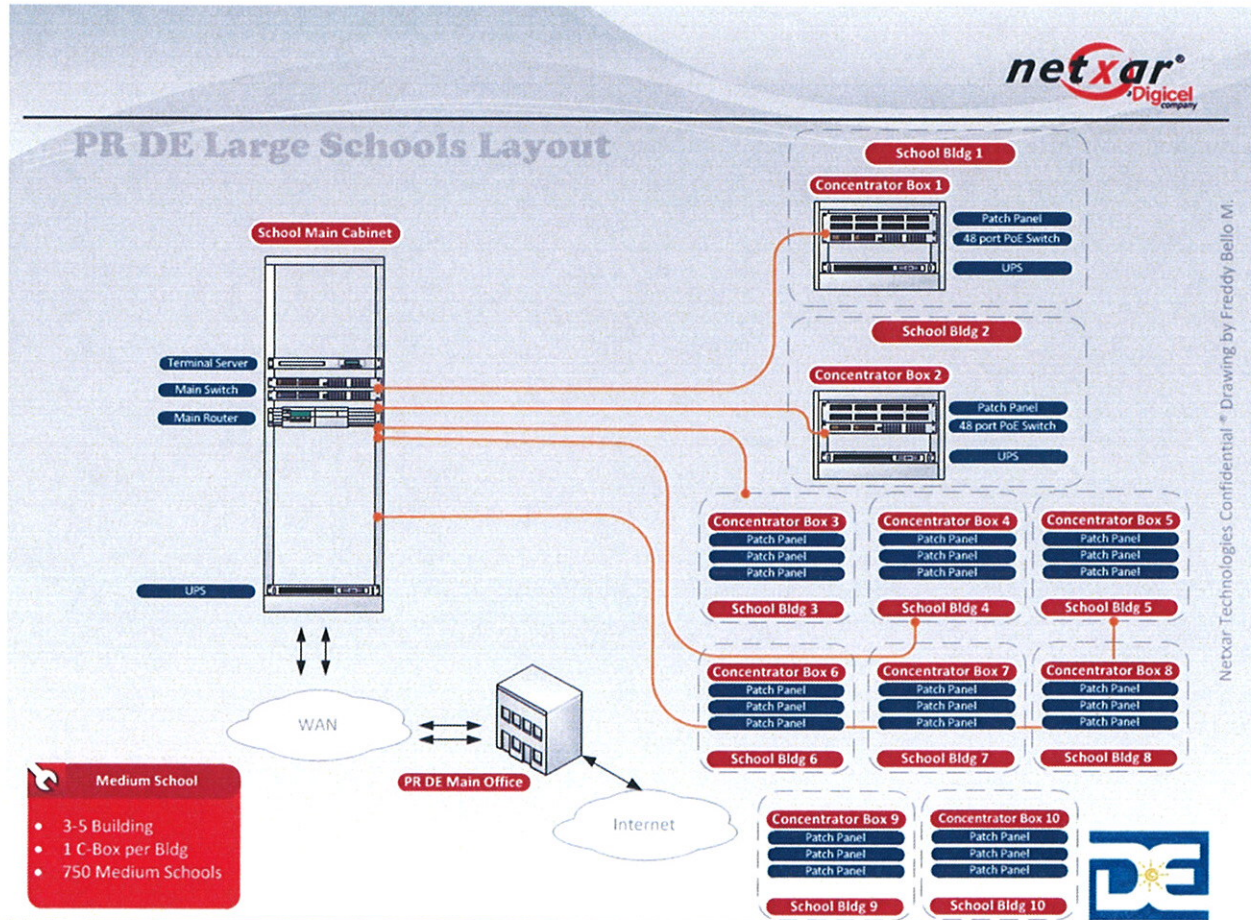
netxar®
Digicel company

PR DE Large Schools Layout

School Main Cabinet
Terminal Server
Main Switch
Main Router
UPS

School Bldg 1
Concentrator Box 1
Patch Panel
48 port PoE Switch
UPS

School Bldg 2
Concentrator Box 2
Patch Panel
48 port PoE Switch
UPS

Concentrator Box 3
Patch Panel
Patch Panel
Patch Panel
School Bldg 3

Concentrator Box 4
Patch Panel
Patch Panel
Patch Panel
School Bldg 4

Concentrator Box 5
Patch Panel
Patch Panel
Patch Panel
School Bldg 5

Concentrator Box 6
Patch Panel
Patch Panel
Patch Panel
School Bldg 6

Concentrator Box 7
Patch Panel
Patch Panel
Patch Panel
School Bldg 7

Concentrator Box 8
Patch Panel
Patch Panel
Patch Panel
School Bldg 8

Concentrator Box 9
Patch Panel
Patch Panel
Patch Panel
School Bldg 9

Concentrator Box 10
Patch Panel
Patch Panel
Patch Panel
School Bldg 10

WAN
PR DE Main Office
Internet

Medium School
• 3-5 Building
• 1 C-Box per Bldg
• 750 Medium Schools

Netxar Technologies Confidential * Drawing by Freddy Bello M.

DE